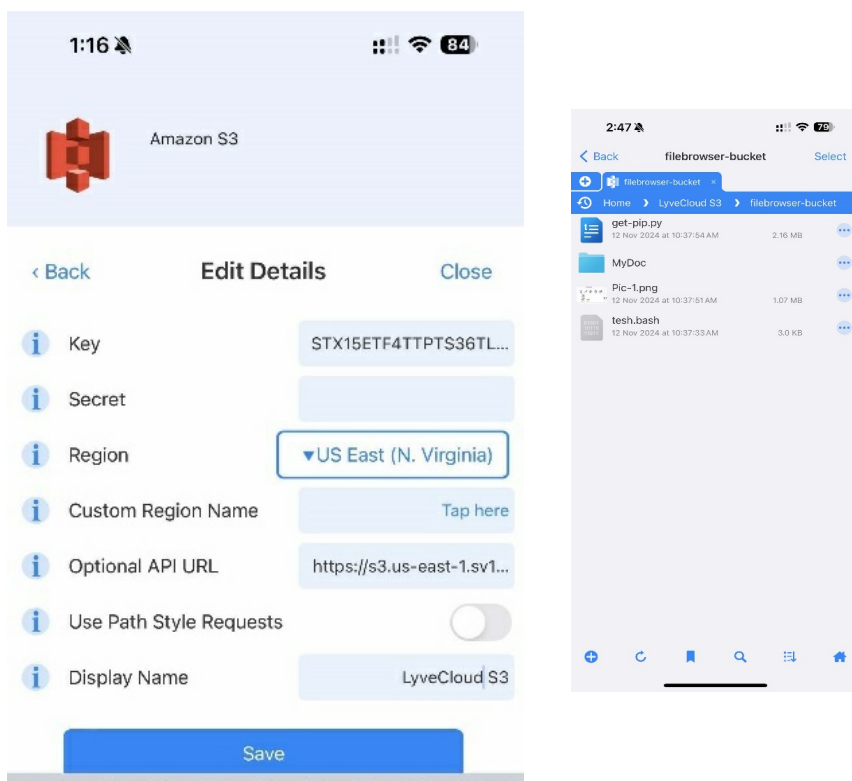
1:16

84

Amazon S3

‹ Back Edit Details Close

Key STX15ETF4TTPTS36TL...

Secret

Region ▾US East (N. Virginia)

Custom Region Name Tap here

Optional API URL https://s3.us-east-1.sv1...

Use Path Style Requests

Display Name LyveCloud S3

Save

2:47

79

‹ Back filebrowser-bucket Select

filebrowser-bucket ×

Home › LyveCloud S3 › filebrowser-bucket

get-pip.py
12 Nov 2024 at 10:37:54 AM 2.16 MB

MyDoc

Pic-1.png
12 Nov 2024 at 10:37:51 AM 1.07 MB

tesh.bash
12 Nov 2024 at 10:37:33 AM 3.0 KB